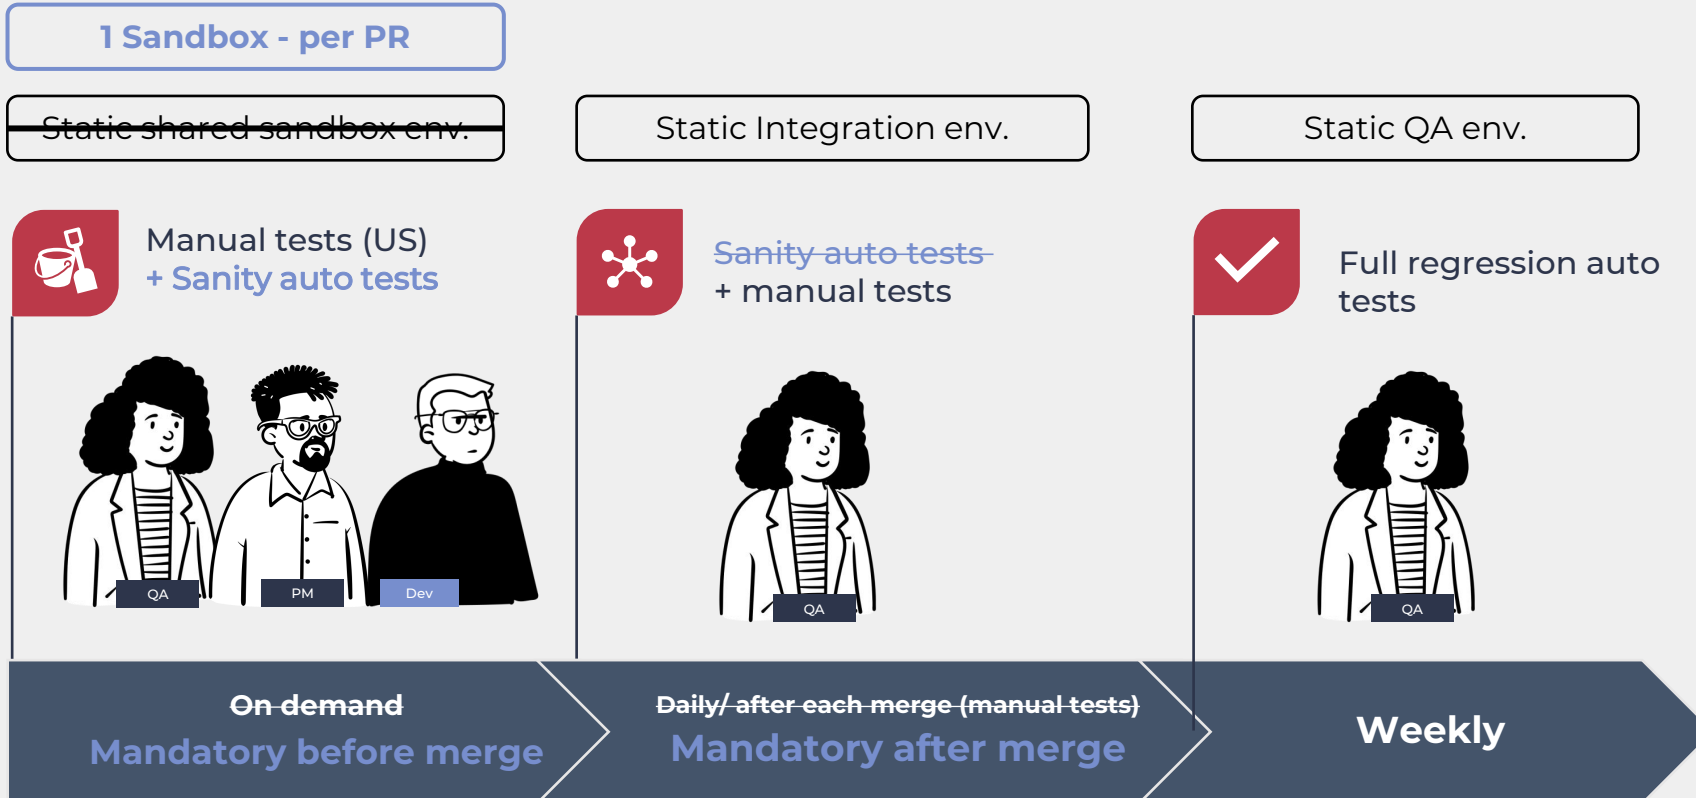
1 Sandbox - per PR

Static shared sandbox env.

Static Integration env.

Static QA env.

Manual tests (US)
+ Sanity auto tests

QA

PM

Dev

Sanity auto tests
+ manual tests

QA

Full regression auto tests

QA

On demand
Mandatory before merge

Daily/ after each merge (manual tests)
Mandatory after merge

Weekly